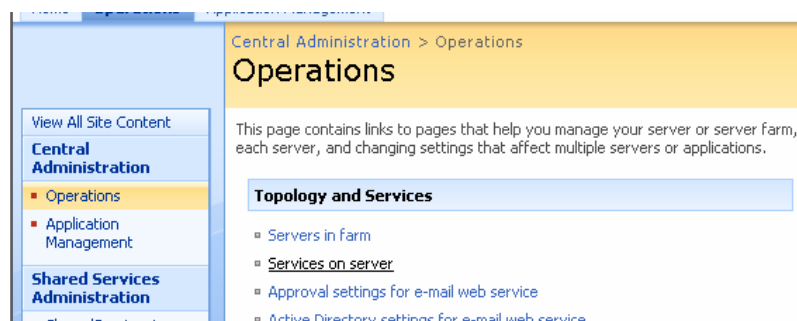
Home Operations Application Management

Central Administration > Operations

Operations

View All Site Content

Central Administration

Operations

Application Management

Shared Services Administration

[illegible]

This page contains links to pages that help you manage your server or server farm, each server, and changing settings that affect multiple servers or applications.

Topology and Services

Servers in farm

Services on server

Approval settings for e-mail web service

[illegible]